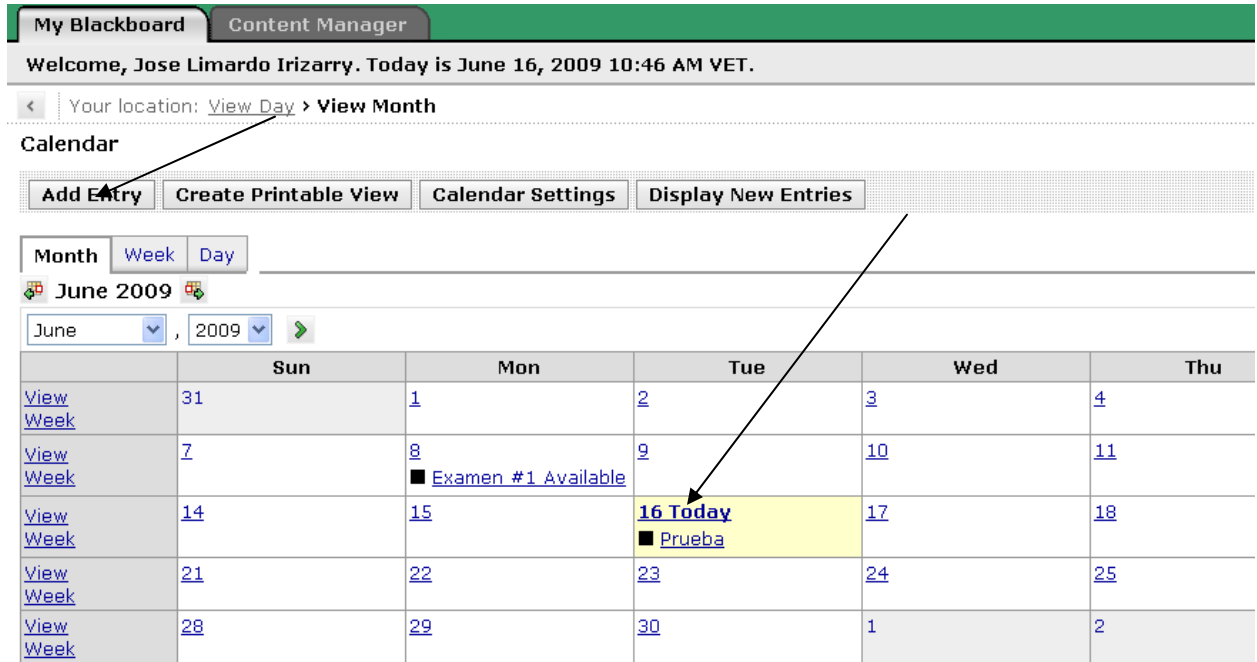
My Blackboard Content Manager

Welcome, Jose Limardo Irizarry. Today is June 16, 2009 10:46 AM VET.

Your location: View Day > View Month

Calendar

Add Entry | Create Printable View | Calendar Settings | Display New Entries

Month | Week | Day

June 2009

June , 2009

| | Sun | Mon | Tue | Wed | Thu |
|---|---|---|---|---|---|
| View Week | 31 | 1 | 2 | 3 | 4 |
| View Week | 7 | 8 ■ Examen #1 Available | 9 | 10 | 11 |
| View Week | 14 | 15 | 16 Today ■ Prueba | 17 | 18 |
| View Week | 21 | 22 | 23 | 24 | 25 |
| View Week | 28 | 29 | 30 | 1 | 2 |